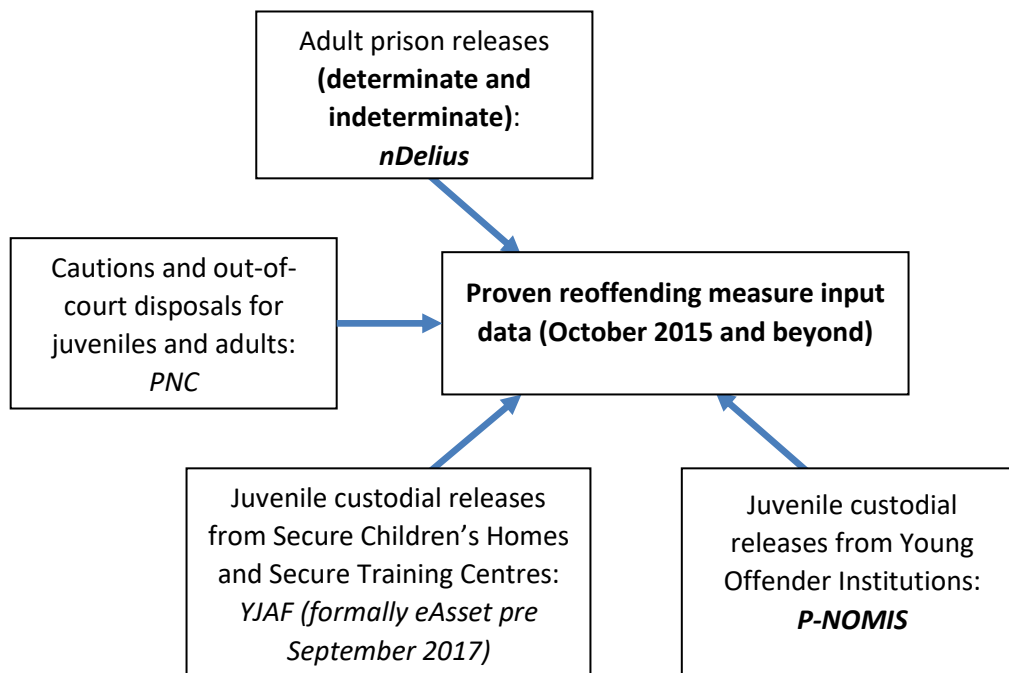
Adult prison releases **(determinate and indeterminate)**: ***nDelius***

Cautions and out-of-court disposals for juveniles and adults: *PNC*

**Proven reoffending measure input data (October 2015 and beyond)**

Juvenile custodial releases from Secure Children's Homes and Secure Training Centres: *YJAF (formally eAsset pre September 2017)*

Juvenile custodial releases from Young Offender Institutions: ***P-NOMIS***